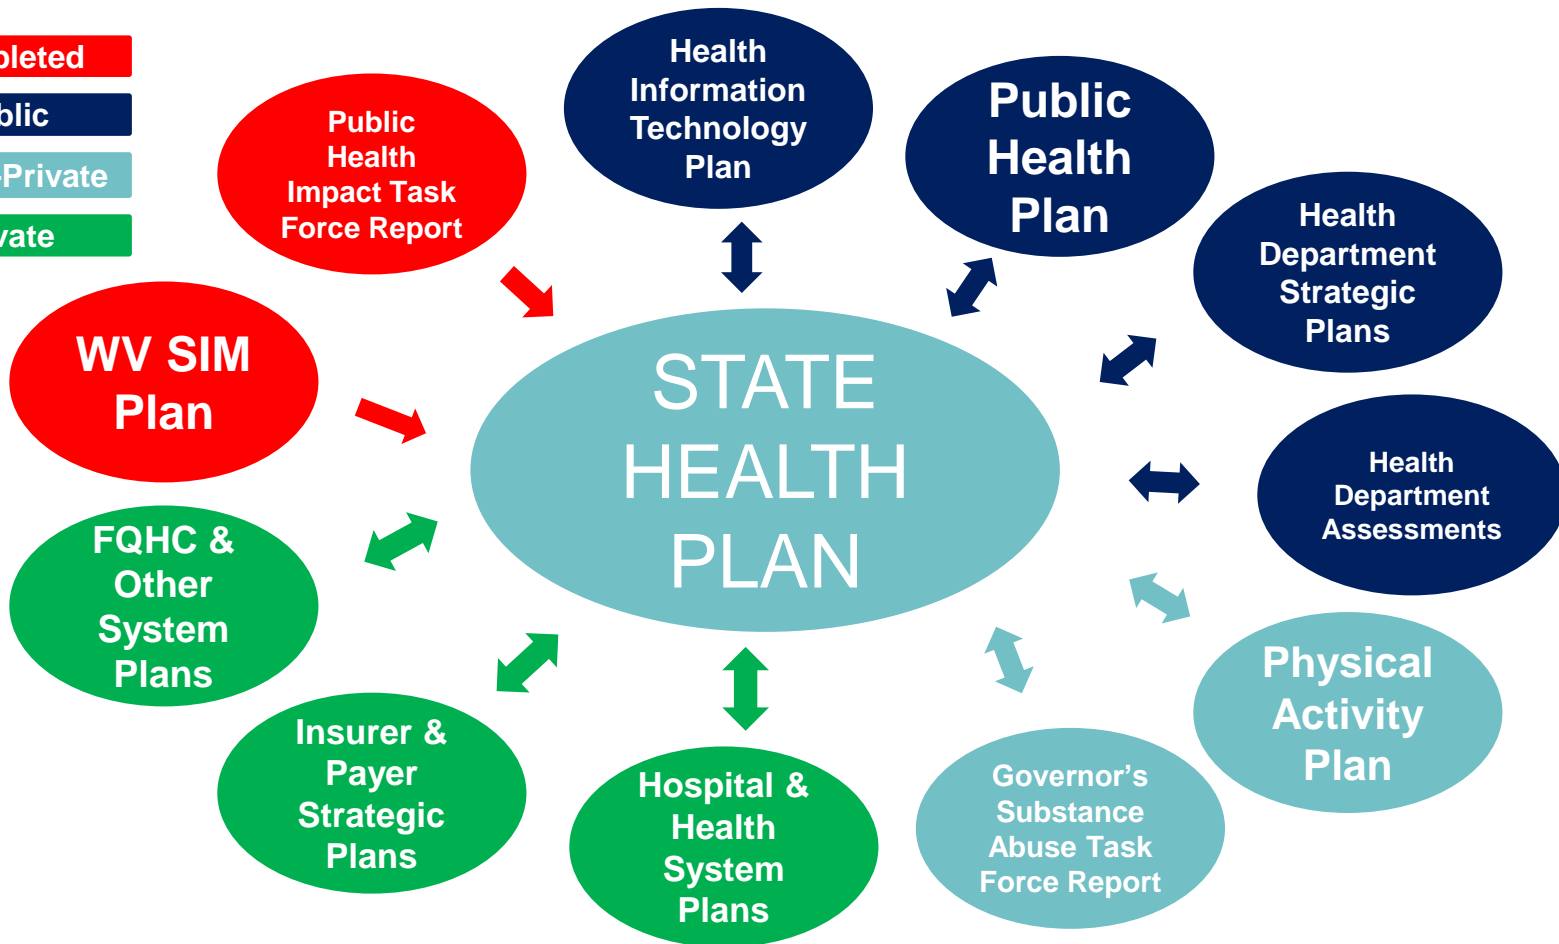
pleted
blic
-Private
vate

Public Health Impact Task Force Report

Health Information Technology Plan

Public Health Plan

Health Department Strategic Plans

WV SIM Plan

STATE HEALTH PLAN

Health Department Assessments

FQHC & Other System Plans

Physical Activity Plan

Insurer & Payer Strategic Plans

Hospital & Health System Plans

Governor's Substance Abuse Task Force Report